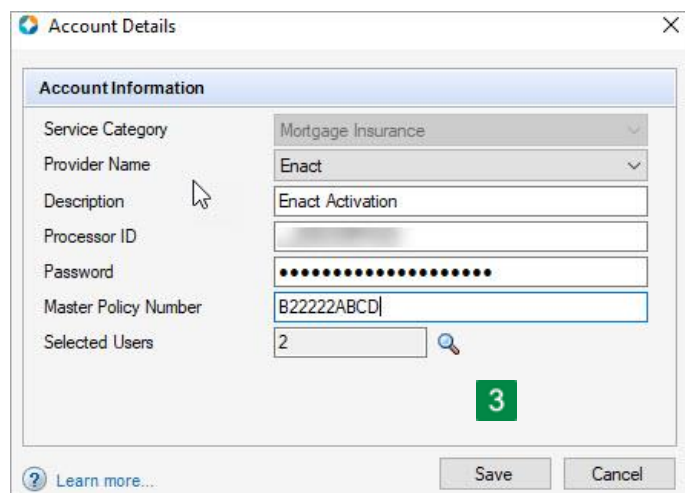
Account Details

Account Information

Service Category
Mortgage Insurance

Provider Name
Enact

Description
Enact Activation

Processor ID
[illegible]

Password
••••••••••••••••••••

Master Policy Number
B22222ABCD

Selected Users
2

3

Learn more...

Save

Cancel